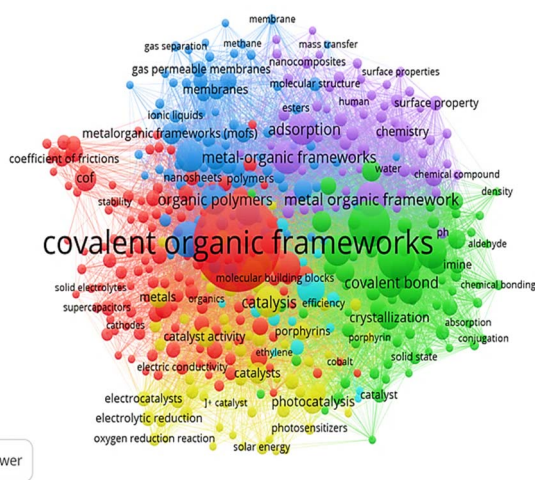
membrane
gas separation
methane
mass transfer
nanocomposites
gas permeable membranes
molecular structure
surface properties
membranes
esters
human
surface property
ionic liquids
adsorption
chemistry
metalorganic frameworks (mofs)
coefficient of frictions
metal-organic frameworks
water
chemical compound
cof
nanosheets
polymers
density
stability
organic polymers
metal organic framework
covalent organic frameworks
ph
aldehyde
imine
molecular building blocks
covalent bond
solid electrolytes
chemical bonding
metals
organics
catalysis
efficiency
supercapacitors
crystallization
absorption
cathodes
porphyrins
porphyrin
conjugation
catalyst activity
ethylene
solid state
electric conductivity
cobalt
catalysts
electrocatalysts
catalyst
photocatalysis
electrolytic reduction
1$^{st}$ catalyst
photosensitizers
oxygen reduction reaction
solar energy
wer